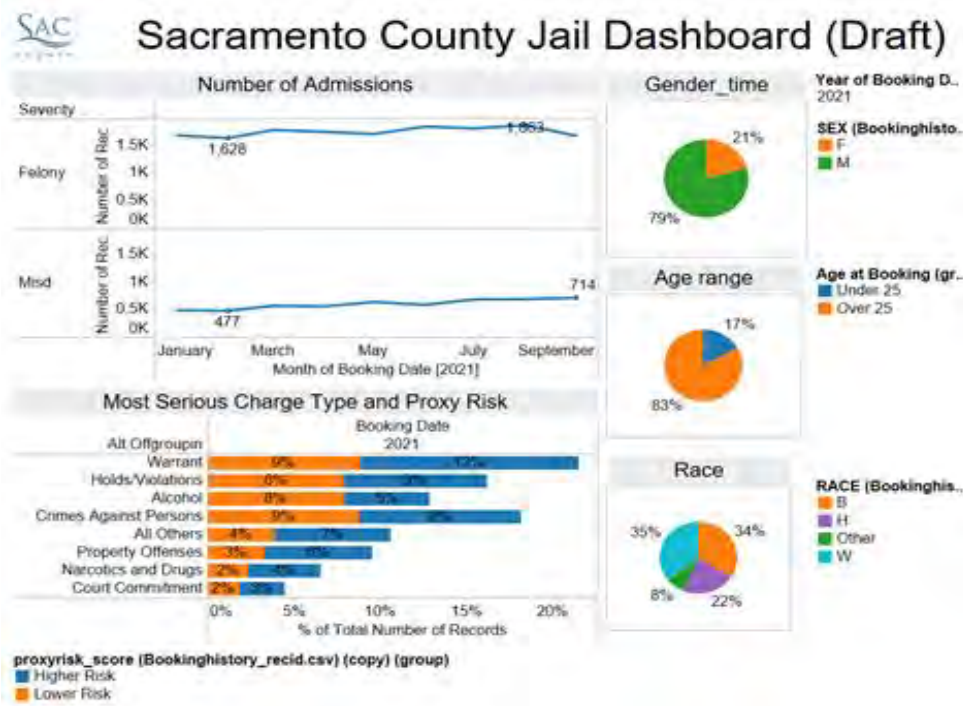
SAC COUNTY

Sacramento County Jail Dashboard (Draft)

Number of Admissions

Severity

Felony

Number of Rec.

1.5K
1K
0.5K
0K

1,628
1,863

Misd

Number of Rec.

1.5K
1K
0.5K
0K

477
714

January March May July September

Month of Booking Date [2021]

Gender_time

21%
79%

Year of Booking D..
2021

SEX (Bookinghisto..
F
M

Age range

17%
83%

Age at Booking (gr..
Under 25
Over 25

Most Serious Charge Type and Proxy Risk

Booking Date
2021

Alt Offgroupin

| Alt Offgroupin | Lower Risk | Higher Risk |
|---|---|---|
| Warrant | 9% | 12% |
| Holds/Violations | 8% | 8% |
| Alcohol | 8% | 5% |
| Crimes Against Persons | 9% | 9% |
| All Others | 4% | 7% |
| Property Offenses | 3% | 6% |
| Narcotics and Drugs | 2% | 4% |
| Court Commitment | 2% | 3% |

0% 5% 10% 15% 20%

% of Total Number of Records

Race

35%
34%
8%
22%

RACE (Bookinghis..
B
H
Other
W

proxyrisk_score (Bookinghistory_recid.csv) (copy) (group)
Higher Risk
Lower Risk